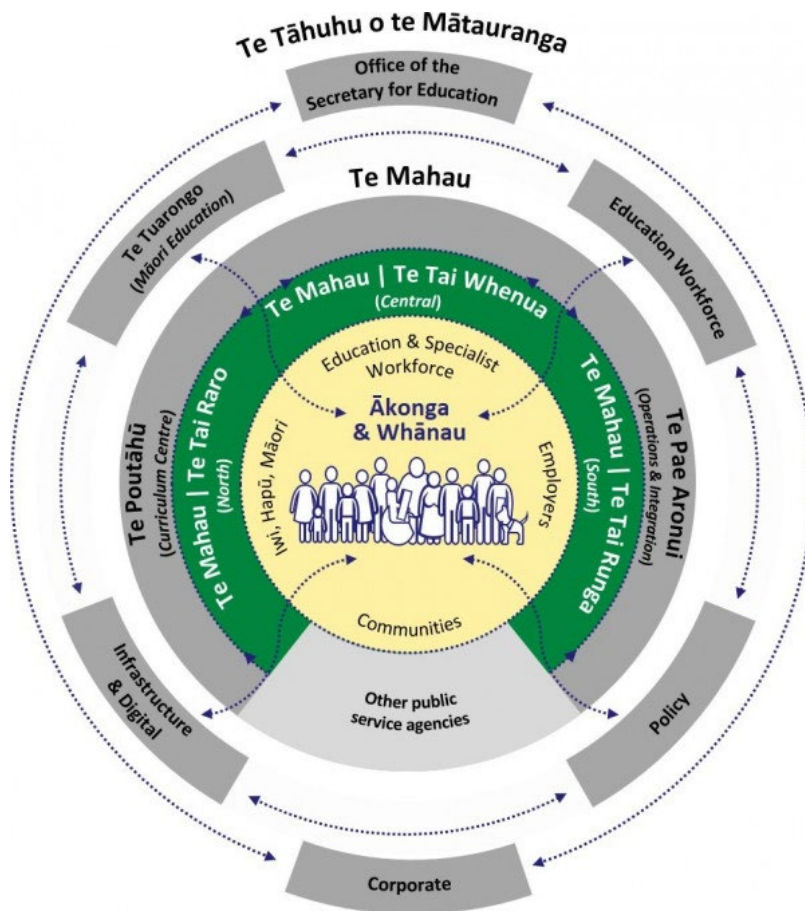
Te Tāhuhu o te Mātauranga

Office of the Secretary for Education

Te Mahau

Te Tuarongo (Māori Education)

Education Workforce

Te Mahau | Te Tai Whenua (Central)

Education & Specialist Workforce

Te Poutāhū (Curriculum Centre)

Te Mahau | Te Tai Raro (North)

Ākonga & Whānau

Iwi, Hapū, Māori

Employers

Te Mahau | Te Tai Runga (South)

Te Pae Aronui (Operations & Integration)

Communities

Infrastructure & Digital

Other public service agencies

Policy

Corporate